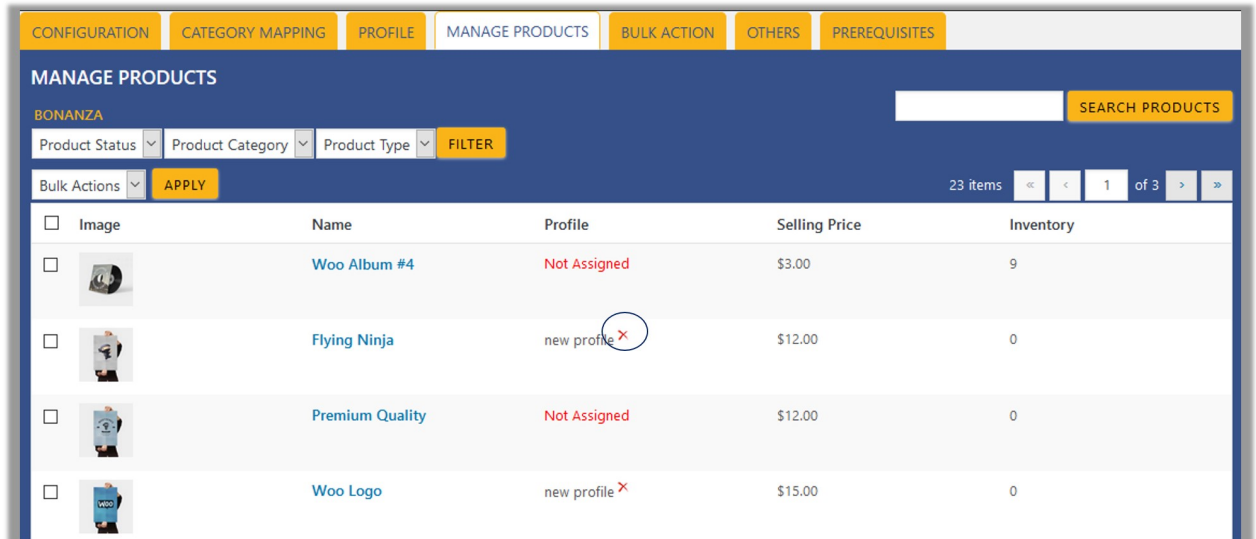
CONFIGURATION CATEGORY MAPPING PROFILE MANAGE PRODUCTS BULK ACTION OTHERS PREREQUISITES

MANAGE PRODUCTS

BONANZA

SEARCH PRODUCTS

Product Status Product Category Product Type FILTER

Bulk Actions APPLY

23 items « ‹ 1 of 3 › »

| | Image | Name | Profile | Selling Price | Inventory |
|---|---|---|---|---|---|
| | | Woo Album #4 | Not Assigned | \$3.00 | 9 |
| | | Flying Ninja | new profile × | \$12.00 | 0 |
| | | Premium Quality | Not Assigned | \$12.00 | 0 |
| | | Woo Logo | new profile × | \$15.00 | 0 |